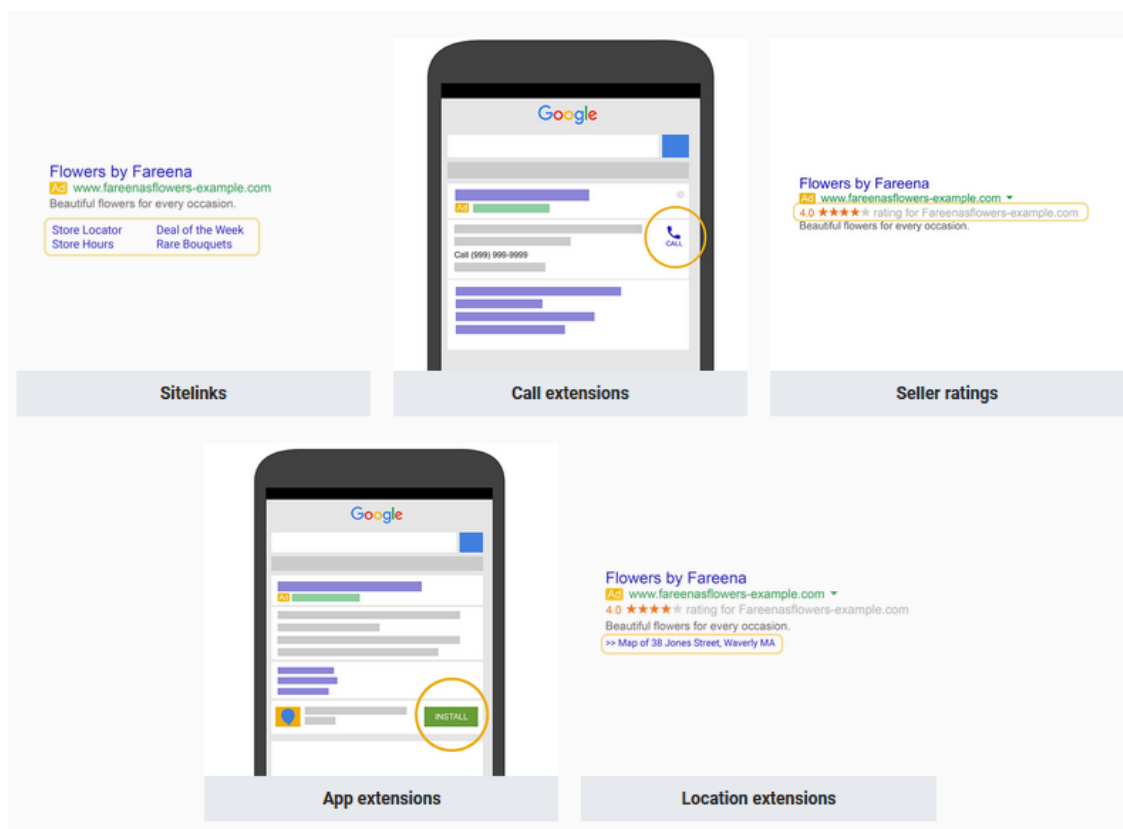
Flowers by Fareena
Ad www.fareenasflowers-example.com
Beautiful flowers for every occasion.
Store Locator Deal of the Week
Store Hours Rare Bouquets

Sitelinks

Google
Ad
Call (999) 999-9999
CALL

Call extensions

Flowers by Fareena
Ad www.fareenasflowers-example.com
4.0 ★★★★★ rating for Fareenasflowers-example.com
Beautiful flowers for every occasion.

Seller ratings

Google
Ad
INSTALL

App extensions

Flowers by Fareena
Ad www.fareenasflowers-example.com
4.0 ★★★★★ rating for Fareenasflowers-example.com
Beautiful flowers for every occasion.
>> Map of 38 Jones Street, Waverly MA

Location extensions